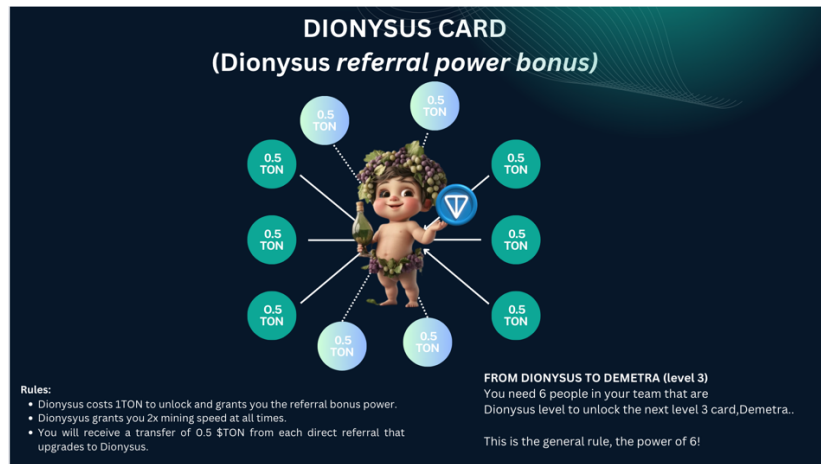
DIONYSUS CARD
(Dionysus *referral power bonus*)

0.5 TON

0.5 TON

0.5 TON

0.5 TON

0.5 TON

0.5 TON

0.5 TON

0.5 TON

0.5 TON

0.5 TON

Rules:
- Dionysus costs 1TON to unlock and grants you the referral bonus power.
- Dionysyus grants you 2x mining speed at all times.
- You will receive a transfer of 0.5 $TON from each direct referral that upgrades to Dionysus.

FROM DIONYSUS TO DEMETRA (level 3)
You need 6 people in your team that are Dionysus level to unlock the next level 3 card,Demetra..

This is the general rule, the power of 6!